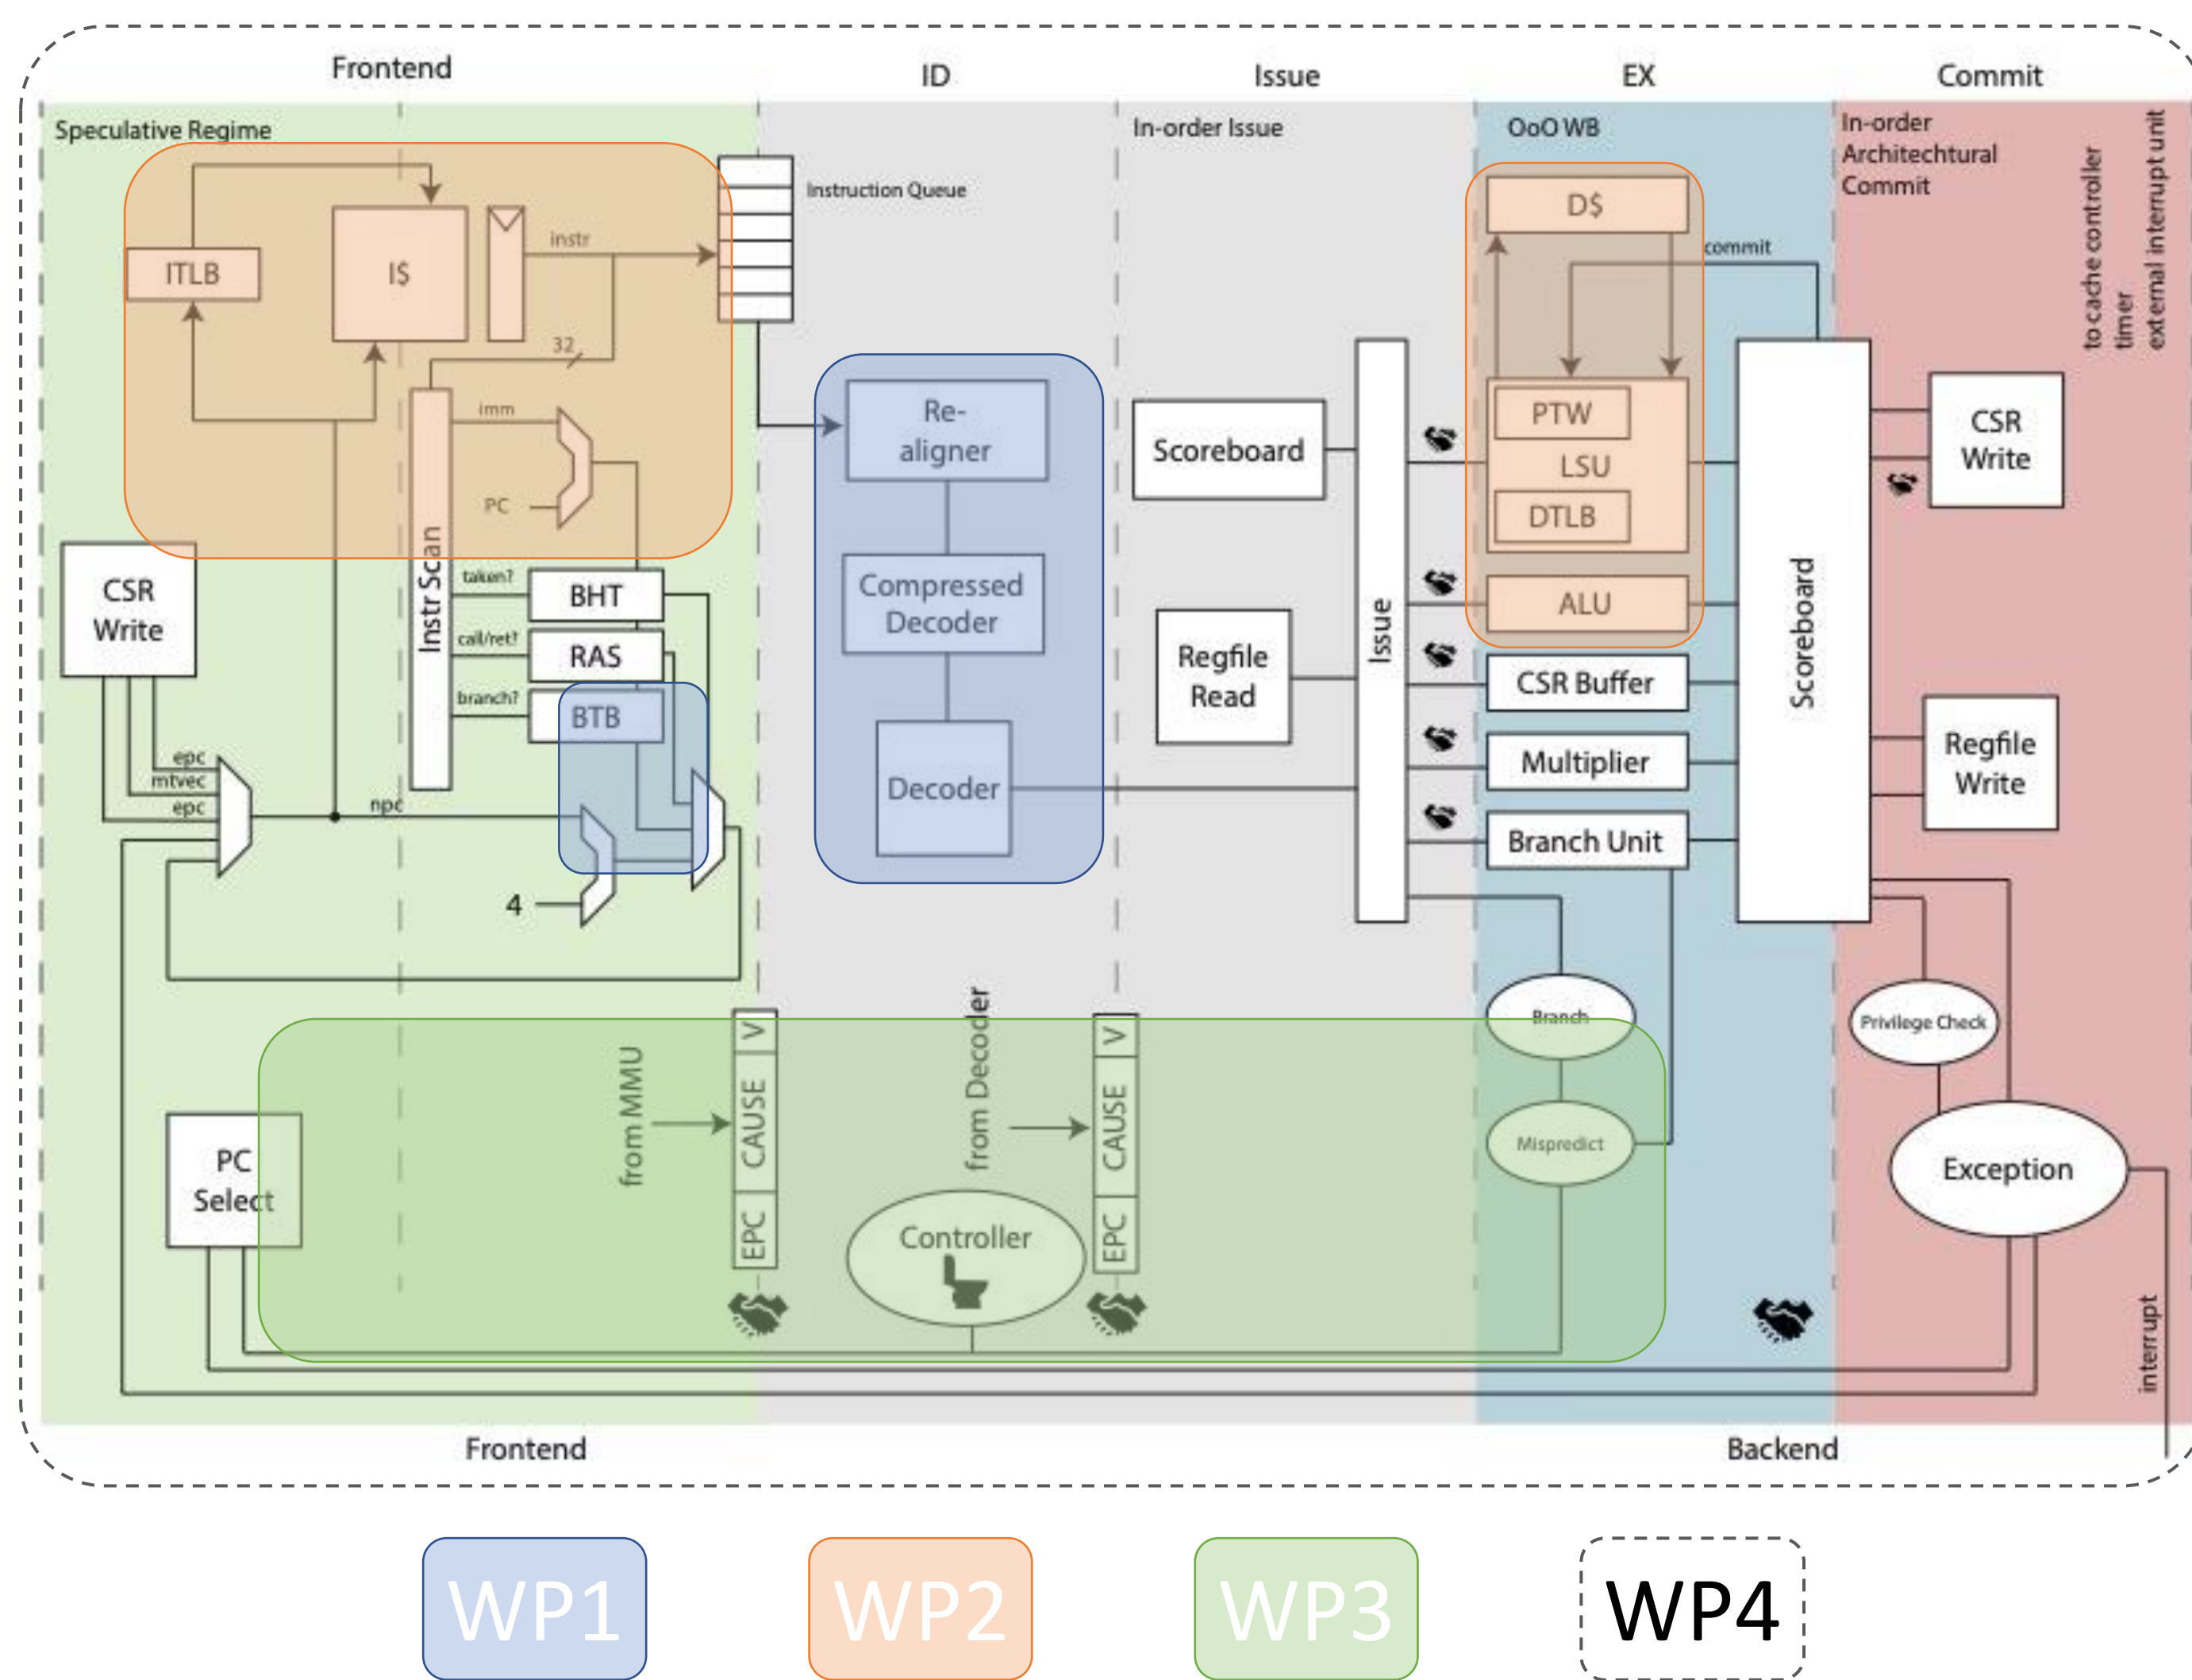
Frontend
ID
Issue
EX
Commit

Speculative Regime
In-order Issue
OoO WB
In-order Architechtural Commit

to cache controller
timer
external interrupt unit

ITLB
I$
instr
32
Instruction Queue
imm
PC
Instr Scan
taken?
call/ret?
branch?
BHT
RAS
BTB
CSR Write
epc
mtvec
epc
npc
4

Re-aligner
Compressed Decoder
Decoder

Scoreboard
Regfile Read
Issue

D$
commit
PTW
LSU
DTLB
ALU
CSR Buffer
Multiplier
Branch Unit

Scoreboard
CSR Write
Regfile Write

Branch
Mispredict
Privilege Check
Exception
interrupt

PC Select
from MMU
V
CAUSE
EPC
from Decoder
V
CAUSE
EPC
Controller

Frontend
Backend

WP1
WP2
WP3
WP4